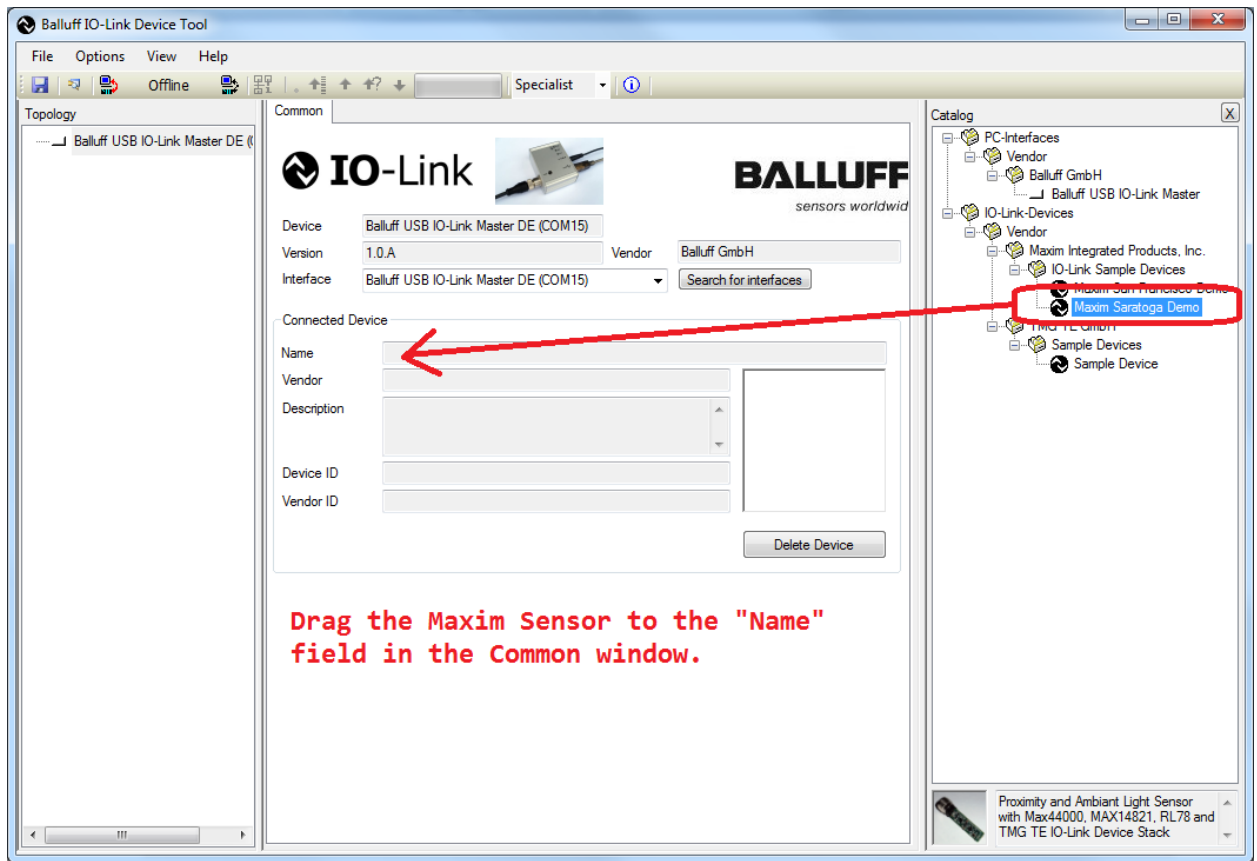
Balluff IO-Link Device Tool

File Options View Help

Offline

Specialist

Topology

Balluff USB IO-Link Master DE (

Common

IO-Link

BALLUFF
sensors worldwid

Device Balluff USB IO-Link Master DE (COM15)
Version 1.0.A Vendor Balluff GmbH
Interface Balluff USB IO-Link Master DE (COM15) Search for interfaces

Connected Device
Name
Vendor
Description
Device ID
Vendor ID

Delete Device

Drag the Maxim Sensor to the "Name" field in the Common window.

Catalog

PC-Interfaces
Vendor
Balluff GmbH
Balluff USB IO-Link Master
IO-Link-Devices
Vendor
Maxim Integrated Products, Inc.
IO-Link Sample Devices
Maxim San Francisco Demo
Maxim Saratoga Demo
TMG TE GmbH
Sample Devices
Sample Device

Proximity and Ambiant Light Sensor with Max44000, MAX14821, RL78 and TMG TE IO-Link Device Stack